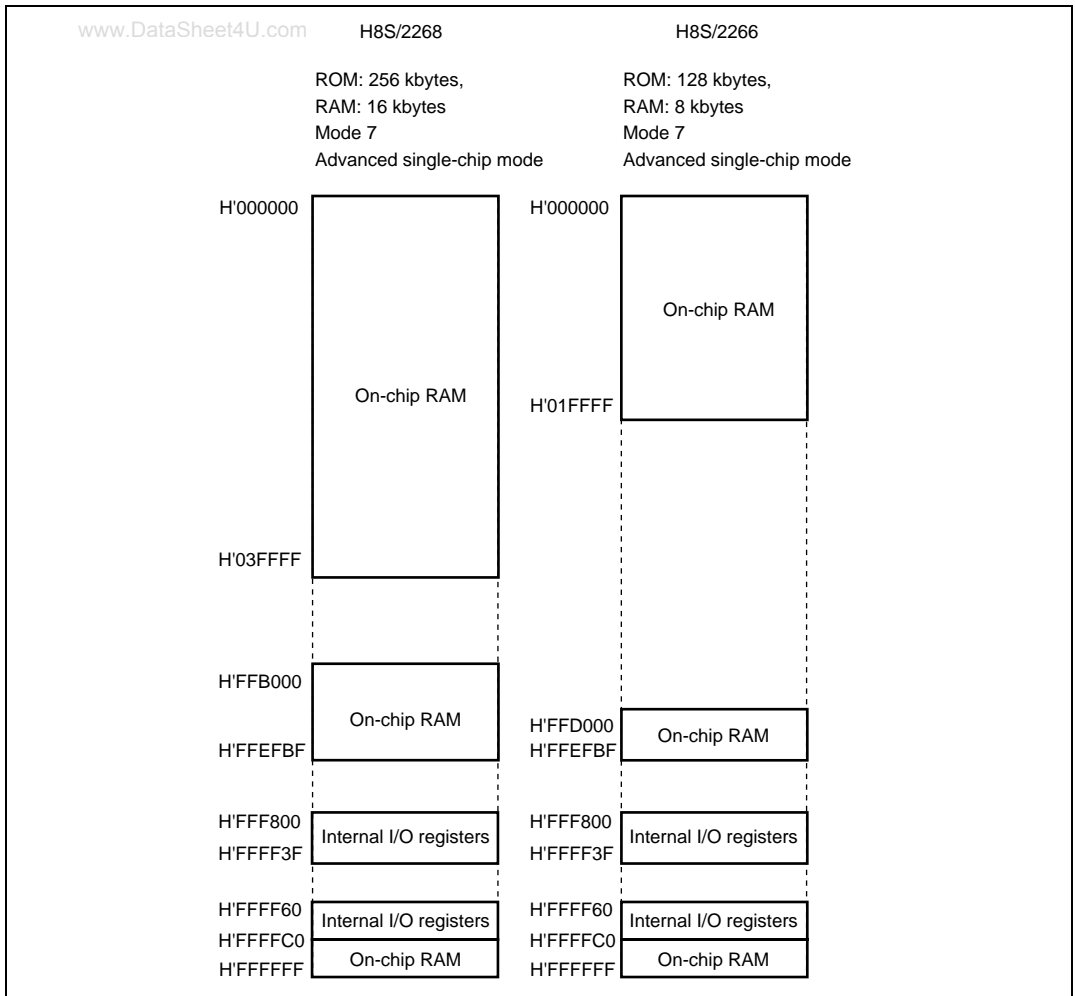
www.DataSheet4U.com

H8S/2268

ROM: 256 kbytes,
RAM: 16 kbytes
Mode 7
Advanced single-chip mode

H'000000

On-chip RAM

H'03FFFF

H'FFB000

On-chip RAM

H'FFEFBF

H'FFF800
Internal I/O registers
H'FFFF3F

H'FFFF60
Internal I/O registers
H'FFFFC0
On-chip RAM
H'FFFFFF

H8S/2266

ROM: 128 kbytes,
RAM: 8 kbytes
Mode 7
Advanced single-chip mode

H'000000

On-chip RAM

H'01FFFF

H'FFD000
On-chip RAM
H'FFEFBF

H'FFF800
Internal I/O registers
H'FFFF3F

H'FFFF60
Internal I/O registers
H'FFFFC0
On-chip RAM
H'FFFFFF